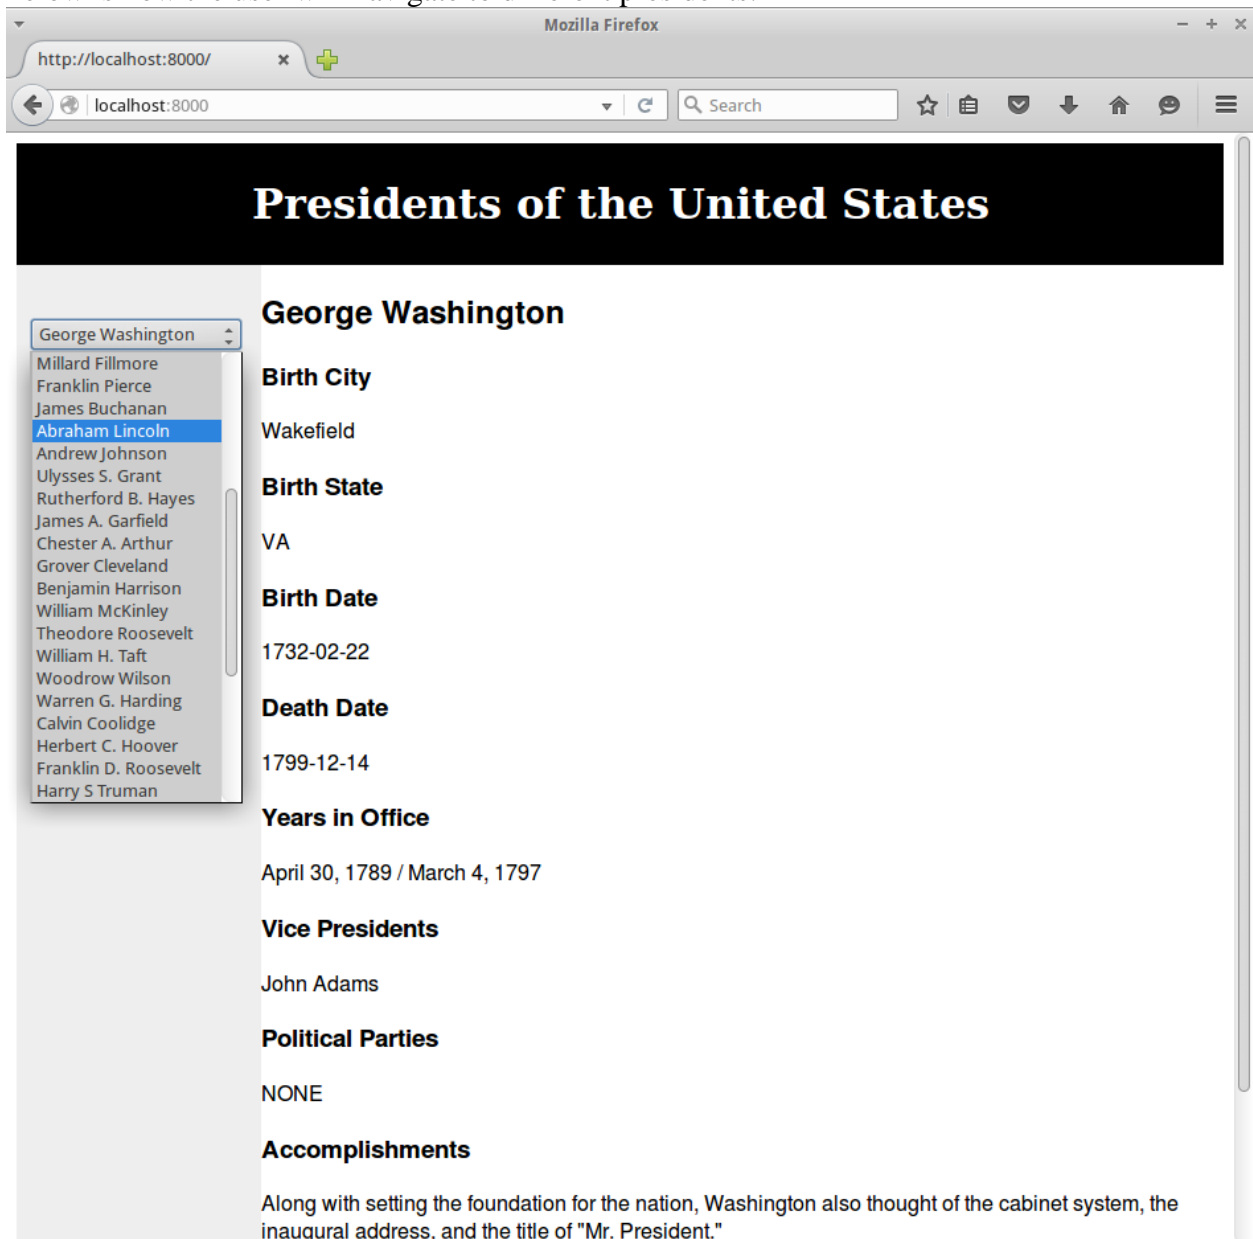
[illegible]

Mozilla Firefox

http://localhost:8000/

localhost:8000

Search

Presidents of the United States

George Washington

Millard Fillmore
Franklin Pierce
James Buchanan
Abraham Lincoln
Andrew Johnson
Ulysses S. Grant
Rutherford B. Hayes
James A. Garfield
Chester A. Arthur
Grover Cleveland
Benjamin Harrison
William McKinley
Theodore Roosevelt
William H. Taft
Woodrow Wilson
Warren G. Harding
Calvin Coolidge
Herbert C. Hoover
Franklin D. Roosevelt
Harry S Truman

George Washington

Birth City

Wakefield

Birth State

VA

Birth Date

1732-02-22

Death Date

1799-12-14

Years in Office

April 30, 1789 / March 4, 1797

Vice Presidents

John Adams

Political Parties

NONE

Accomplishments

Along with setting the foundation for the nation, Washington also thought of the cabinet system, the inaugural address, and the title of "Mr. President."